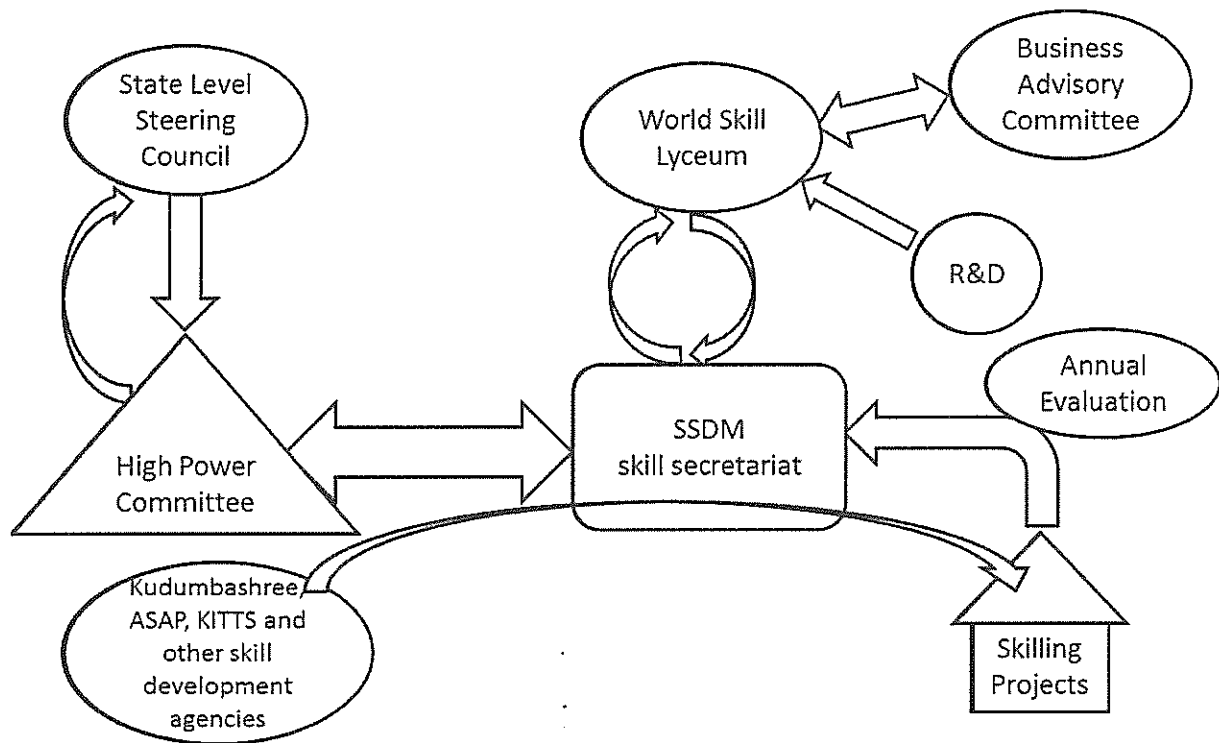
State Level Steering Council

World Skill Lyceum

Business Advisory Committee

R&D

Annual Evaluation

High Power Committee

SSDM skill secretariat

Kudumbashree, ASAP, KITTS and other skill development agencies

Skilling Projects